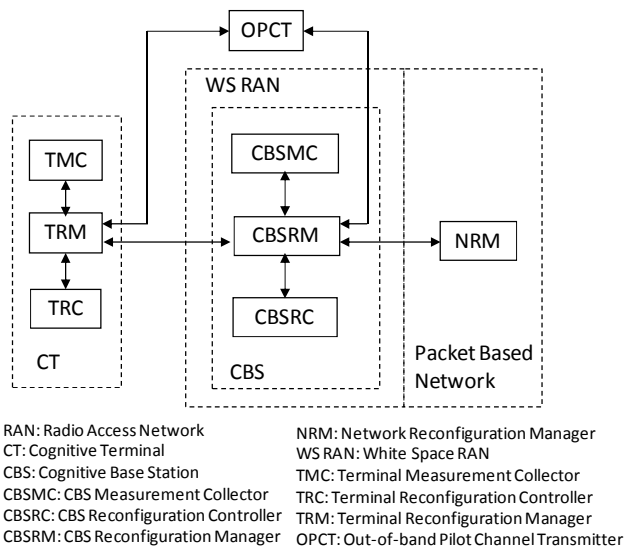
OPCT

WS RAN

TMC

CBSMC

TRM

CBSRM

NRM

TRC

CBSRC

CT

CBS

Packet Based Network

RAN: Radio Access Network
CT: Cognitive Terminal
CBS: Cognitive Base Station
CBSMC: CBS Measurement Collector
CBSRC: CBS Reconfiguration Controller
CBSRM: CBS Reconfiguration Manager

NRM: Network Reconfiguration Manager
WS RAN: White Space RAN
TMC: Terminal Measurement Collector
TRC: Terminal Reconfiguration Controller
TRM: Terminal Reconfiguration Manager
OPCT: Out-of-band Pilot Channel Transmitter